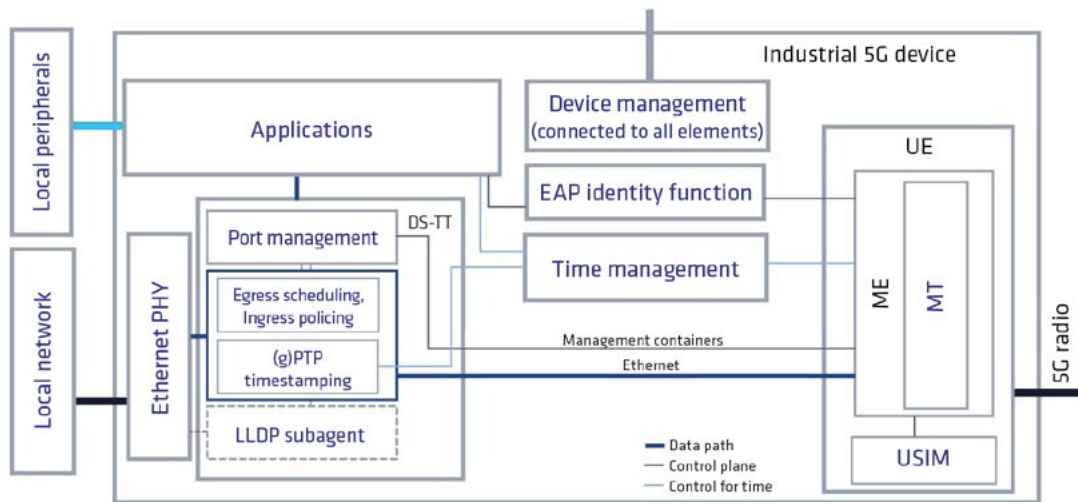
Industrial 5G device

Local peripherals

Local network

Applications

Device management (connected to all elements)

EAP identity function

Time management

UE

ME

MT

USIM

5G radio

Ethernet PHY

Port management

DS-TT

Egress scheduling, Ingress policing

(g)PTP timestamping

LLDP subagent

Management containers

Ethernet

Data path
Control plane
Control for time